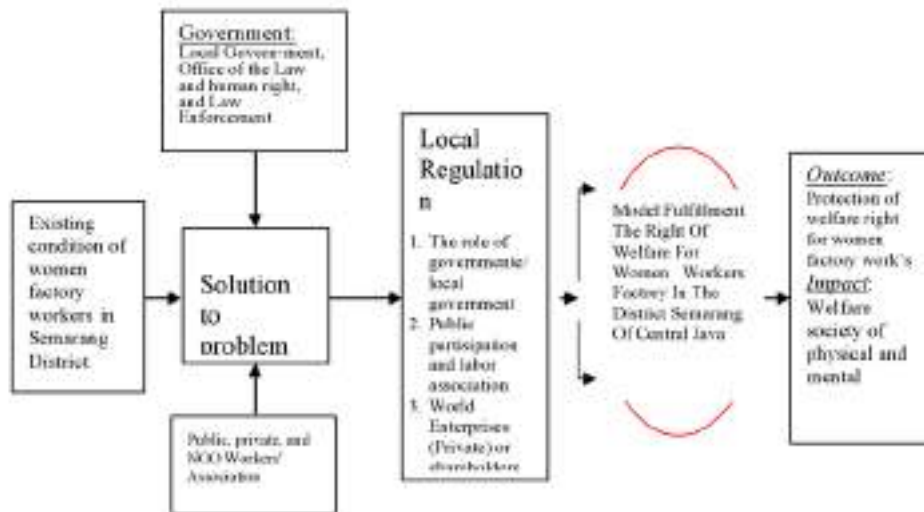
Government: Local Govern-ment, Office of the Law and human right, and Law Enforcement

Existing condition of women factory workers in Semarang District

Solution to problem

Public, private, and NGO Workers/ Association

Local Regulation

1. The role of governmentc/ local government
2. Public partisipation and labor association
3. World Enterprises (Private) or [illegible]

Model Fulfillment The Right Of Welfare For Women Workers Factory In The District Semarang Of Central Java

Outcome: Protection of welfare right for women factory work's
Impact: Welfare society of physical and mental